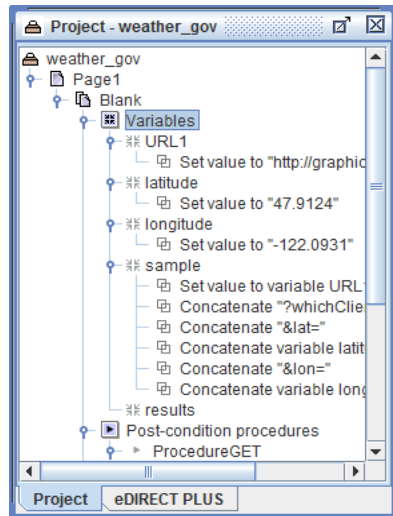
Project - weather_gov

weather_gov
Page1
Blank
Variables
URL1
Set value to "http://graphic
latitude
Set value to "47.9124"
longitude
Set value to "-122.0931"
sample
Set value to variable URL
Concatenate "?whichClie
Concatenate "&lat="
Concatenate variable latit
Concatenate "&lon="
Concatenate variable long
results
Post-condition procedures
ProcedureGET

Project
eDIRECT PLUS